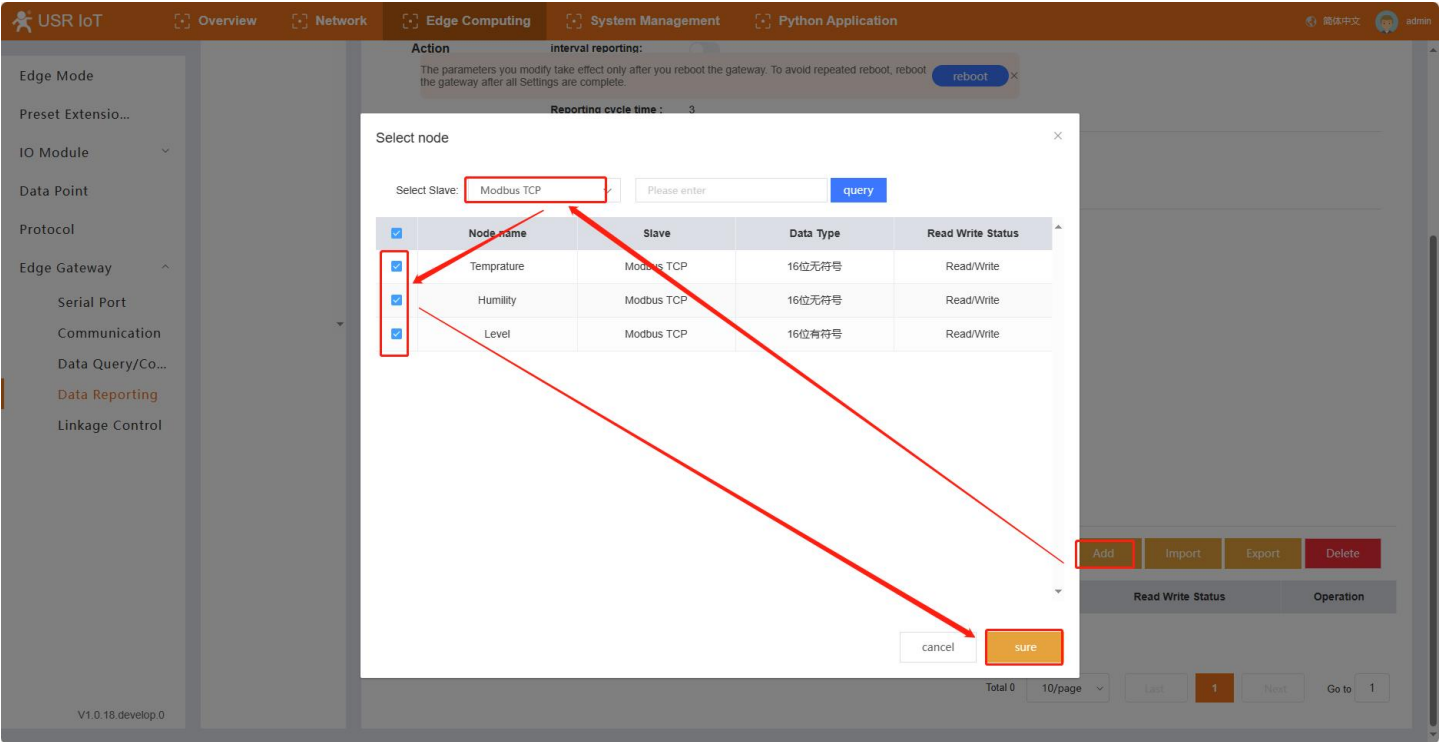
USR IoT
Overview
Network
Edge Computing
System Management
Python Application
简体中文
admin

Edge Mode
Preset Extensio...
IO Module
Data Point
Protocol
Edge Gateway
Serial Port
Communication
Data Query/Co...
Data Reporting
Linkage Control

V1.0.18.develop.0

Action
interval reporting:
The parameters you modify take effect only after you reboot the gateway. To avoid repeated reboot, reboot the gateway after all Settings are complete.
reboot
Reporting cycle time : 3

Select node

Select Slave: Modbus TCP
Please enter
query

| | Node name | Slave | Data Type | Read Write Status |
|---|---|---|---|---|
| ☑ | Temprature | Modbus TCP | 16位无符号 | Read/Write |
| ☑ | Humility | Modbus TCP | 16位无符号 | Read/Write |
| ☑ | Level | Modbus TCP | 16位有符号 | Read/Write |

cancel
sure

Add
Import
Export
Delete
Read Write Status
Operation

Total 0
10/page
Last
1
Next
Go to
1